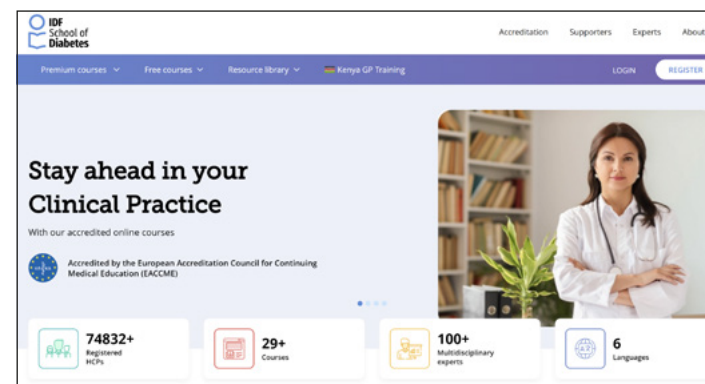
IDF School of Diabetes

Accreditation Supporters Experts About

Premium courses Free courses Resource library Kenya GP Training

LOGIN REGISTER

Stay ahead in your Clinical Practice

With our accredited online courses

Accredited by the European Accreditation Council for Continuing Medical Education (EACCME)

74832+ Registered HCPs

29+ Courses

100+ Multidisciplinary experts

6 Languages